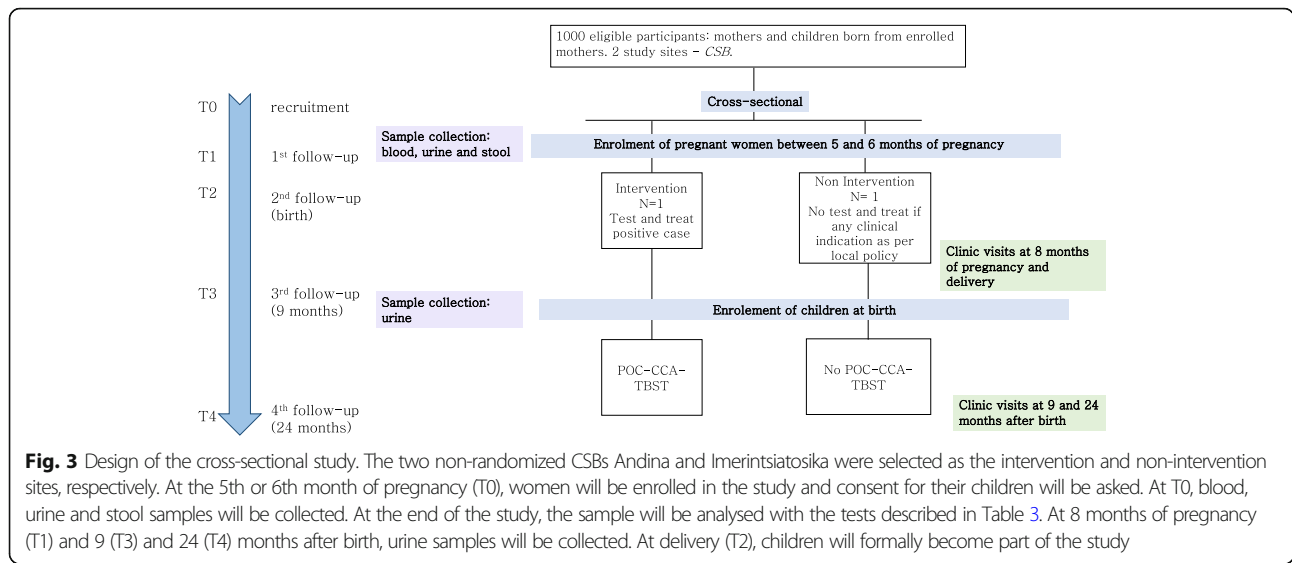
1000 eligible participants: mothers and children born from enrolled mothers. 2 study sites – *CSB*.

Cross-sectional

T0 recruitment

Sample collection: blood, urine and stool

T1 1$^{st}$ follow-up

Enrolment of pregnant women between 5 and 6 months of pregnancy

T2 2$^{nd}$ follow-up (birth)

Intervention
N=1
Test and treat positive case

Non Intervention
N= 1
No test and treat if any clinical indication as per local policy

Clinic visits at 8 months of pregnancy and delivery

T3 3$^{rd}$ follow-up (9 months)

Sample collection: urine

Enrolement of children at birth

POC-CCA-TBST

No POC-CCA-TBST

T4 4$^{th}$ follow-up (24 months)

Clinic visits at 9 and 24 months after birth

**Fig. 3** Design of the cross-sectional study. The two non-randomized CSBs Andina and Imerintsiatosika were selected as the intervention and non-intervention sites, respectively. At the 5th or 6th month of pregnancy (T0), women will be enrolled in the study and consent for their children will be asked. At T0, blood, urine and stool samples will be collected. At the end of the study, the sample will be analysed with the tests described in Table 3. At 8 months of pregnancy (T1) and 9 (T3) and 24 (T4) months after birth, urine samples will be collected. At delivery (T2), children will formally become part of the study